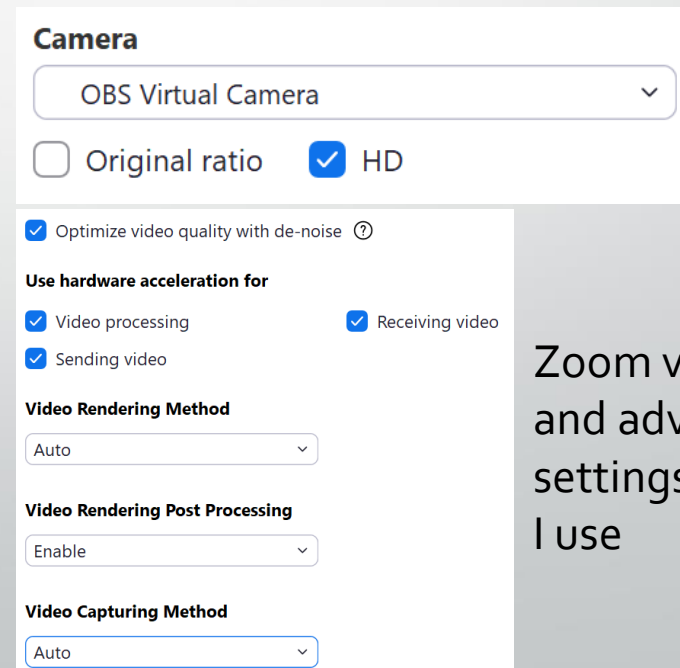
Camera

OBS Virtual Camera

Original ratio HD

Optimize video quality with de-noise ?

Use hardware acceleration for

Video processing

Receiving video

Sending video

Video Rendering Method

Auto

Video Rendering Post Processing

Enable

Video Capturing Method

Auto

Zoom v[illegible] and adv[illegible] settings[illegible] I use